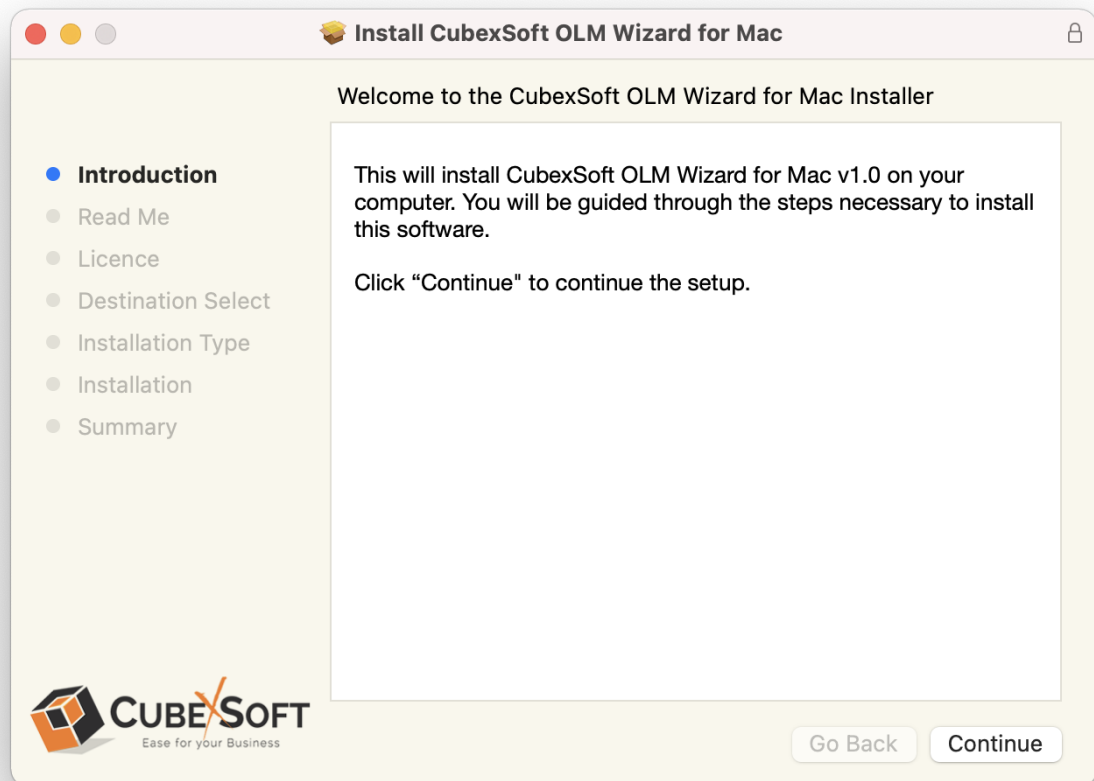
Install CubexSoft OLM Wizard for Mac

Welcome to the CubexSoft OLM Wizard for Mac Installer

Introduction
Read Me
Licence
Destination Select
Installation Type
Installation
Summary

This will install CubexSoft OLM Wizard for Mac v1.0 on your computer. You will be guided through the steps necessary to install this software.

Click “Continue" to continue the setup.

CUBEXSOFT
Ease for your Business

Go Back
Continue